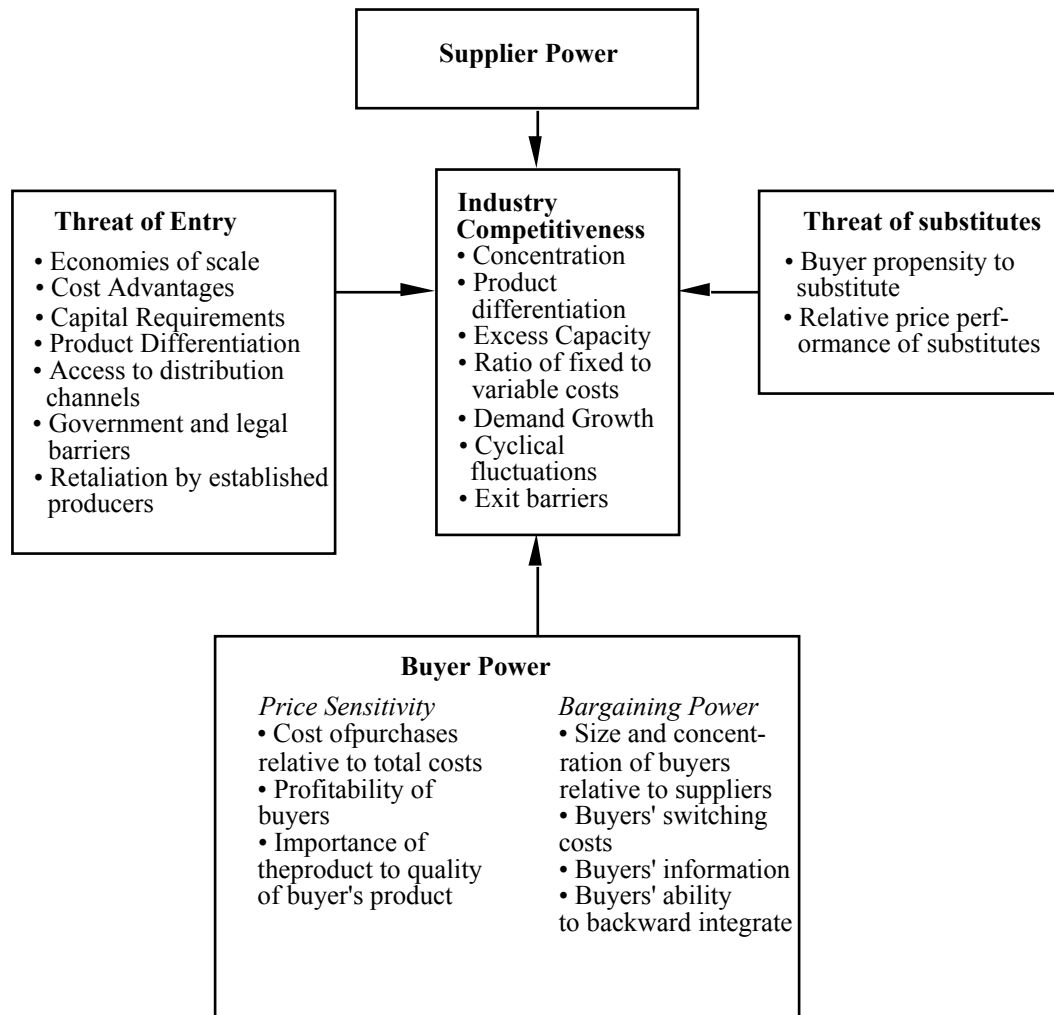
Supplier Power

Threat of Entry
• Economies of scale
• Cost Advantages
• Capital Requirements
• Product Differentiation
• Access to distribution channels
• Government and legal barriers
• Retaliation by established producers

Industry Competitiveness
• Concentration
• Product differentiation
• Excess Capacity
• Ratio of fixed to variable costs
• Demand Growth
• Cyclical fluctuations
• Exit barriers

Threat of substitutes
• Buyer propensity to substitute
• Relative price performance of substitutes

Buyer Power

Price Sensitivity
• Cost ofpurchases relative to total costs
• Profitability of buyers
• Importance of theproduct to quality of buyer's product

Bargaining Power
• Size and concentration of buyers relative to suppliers
• Buyers' switching costs
• Buyers' information
• Buyers' ability to backward integrate